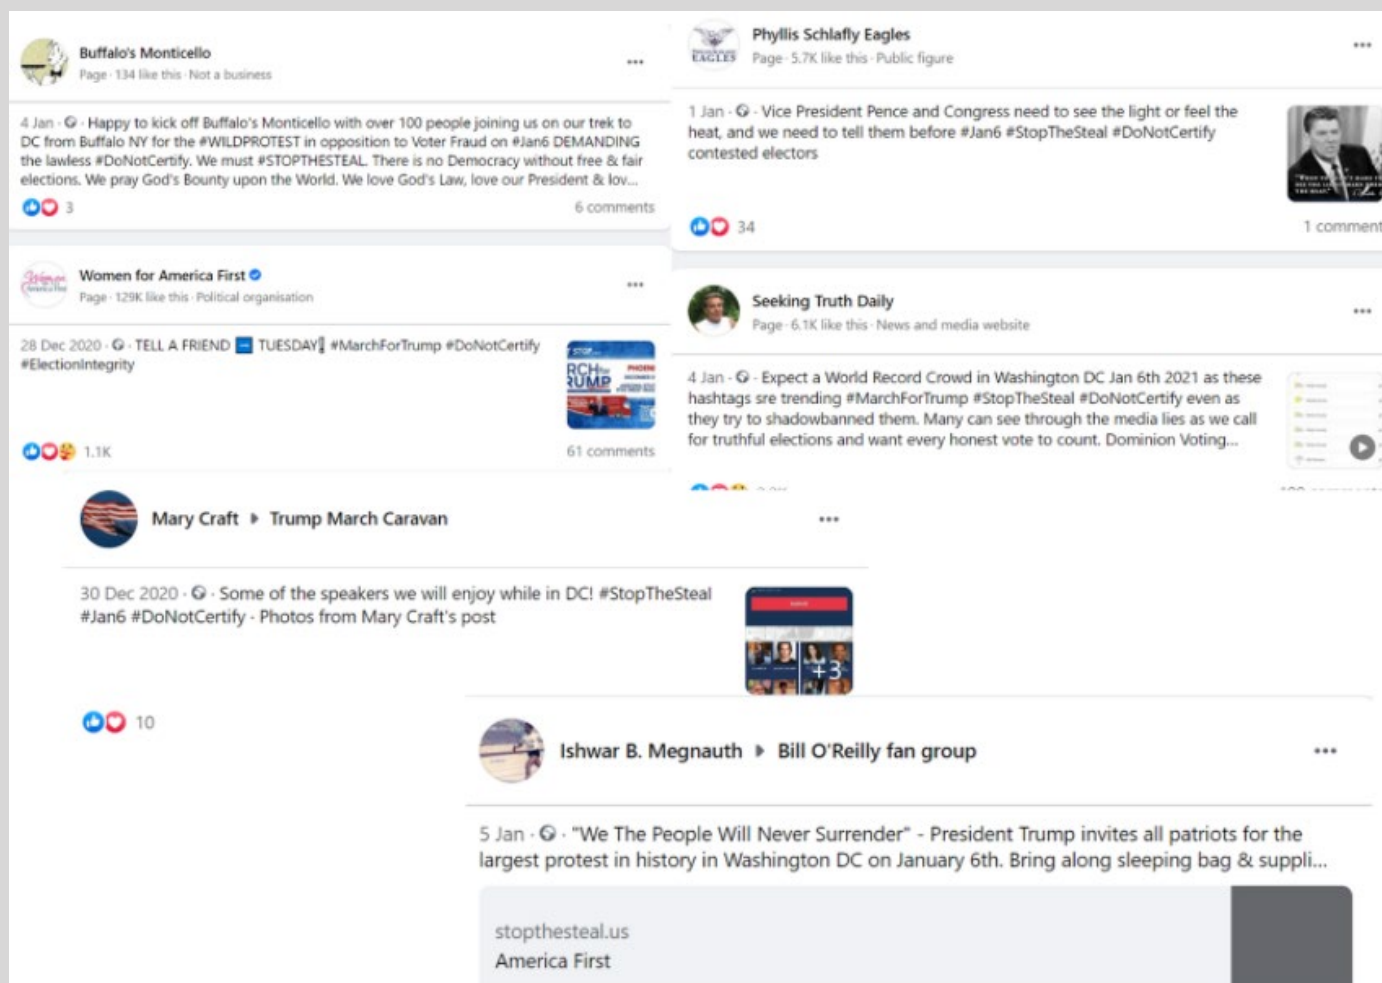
Buffalo's Monticello
Page · 134 like this · Not a business
•••

4 Jan · · Happy to kick off Buffalo's Monticello with over 100 people joining us on our trek to DC from Buffalo NY for the #WILDPROTEST in opposition to Voter Fraud on #Jan6 DEMANDING the lawless #DoNotCertify. We must #STOPTHESTEAL. There is no Democracy without free & fair elections. We pray God's Bounty upon the World. We love God's Law, love our President & lov...

3
6 comments

Phyllis Schlafly Eagles
Page · 5.7K like this · Public figure
•••

1 Jan · · Vice President Pence and Congress need to see the light or feel the heat, and we need to tell them before #Jan6 #StopTheSteal #DoNotCertify contested electors

34
1 comment

Women for America First
Page · 129K like this · Political organisation
•••

28 Dec 2020 · · TELL A FRIEND TUESDAY #MarchForTrump #DoNotCertify #ElectionIntegrity

1.1K
61 comments

Seeking Truth Daily
Page · 6.1K like this · News and media website
•••

4 Jan · · Expect a World Record Crowd in Washington DC Jan 6th 2021 as these hashtags sre trending #MarchForTrump #StopTheSteal #DoNotCertify even as they try to shadowbanned them. Many can see through the media lies as we call for truthful elections and want every honest vote to count. Dominion Voting...

Mary Craft ▸ Trump March Caravan
•••

30 Dec 2020 · · Some of the speakers we will enjoy while in DC! #StopTheSteal #Jan6 #DoNotCertify - Photos from Mary Craft's post

+3

10

Ishwar B. Megnauth ▸ Bill O'Reilly fan group
•••

5 Jan · · "We The People Will Never Surrender" - President Trump invites all patriots for the largest protest in history in Washington DC on January 6th. Bring along sleeping bag & suppli...

stopthesteal.us
America First